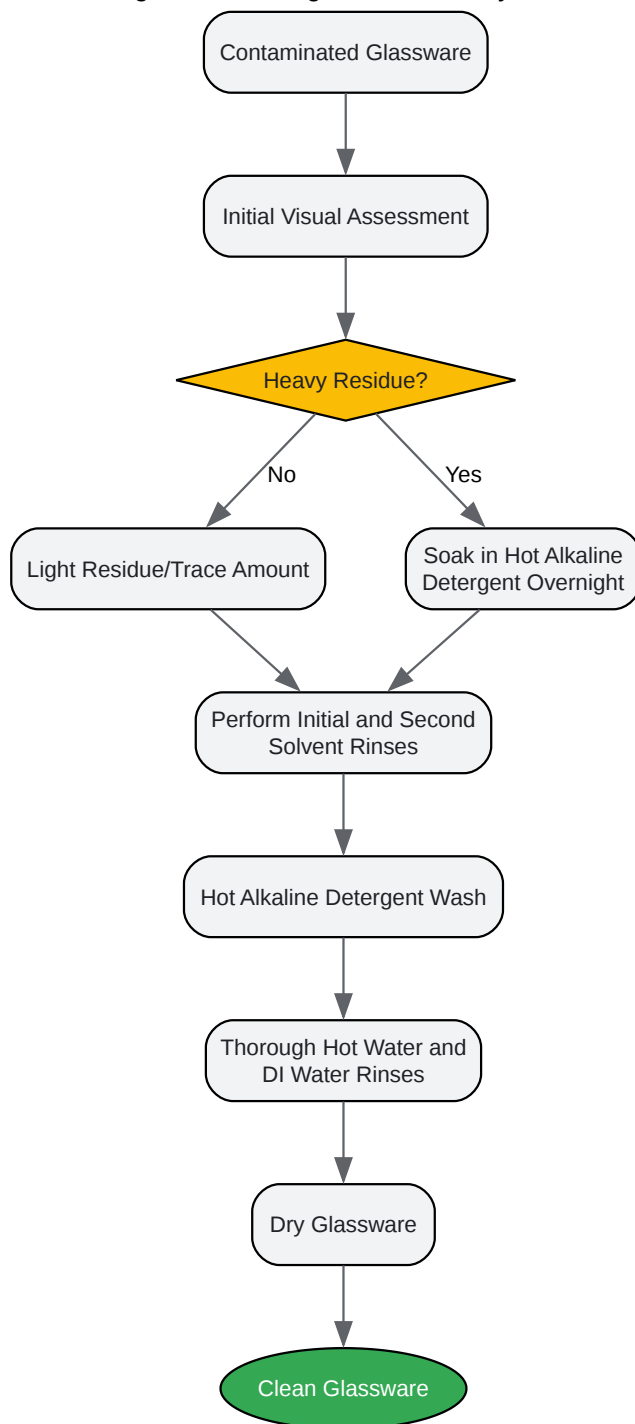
Contaminated Glassware

Initial Visual Assessment

Heavy Residue?

No

Yes

Light Residue/Trace Amount

Soak in Hot Alkaline Detergent Overnight

Perform Initial and Second Solvent Rinses

Hot Alkaline Detergent Wash

Thorough Hot Water and DI Water Rinses

Dry Glassware

Clean Glassware